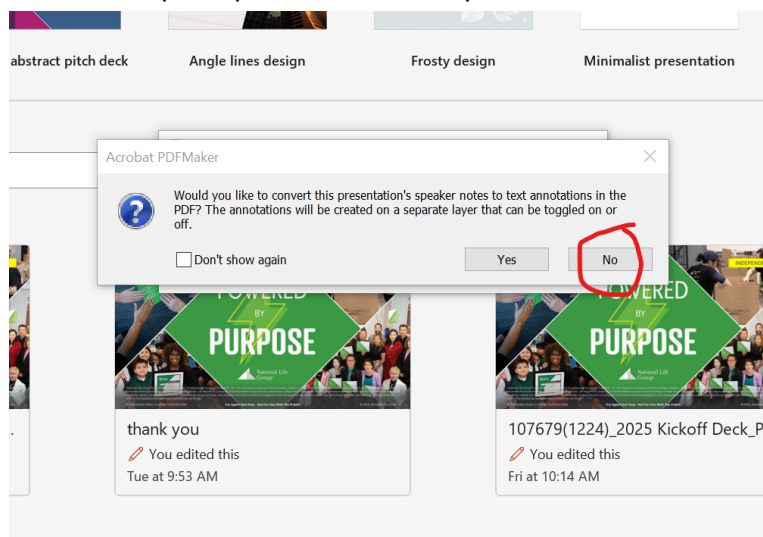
abstract pitch deck

Angle lines design

Frosty design

Minimalist presentation

Acrobat PDFMaker

Would you like to convert this presentation's speaker notes to text annotations in the PDF? The annotations will be created on a separate layer that can be toggled on or off.

Don't show again

Yes

No

POWERED BY PURPOSE

National Life Group

thank you

You edited this

Tue at 9:53 AM

POWERED BY PURPOSE

National Life Group

INDEPEND

107679(1224)_2025 Kickoff Deck_P

You edited this

Fri at 10:14 AM